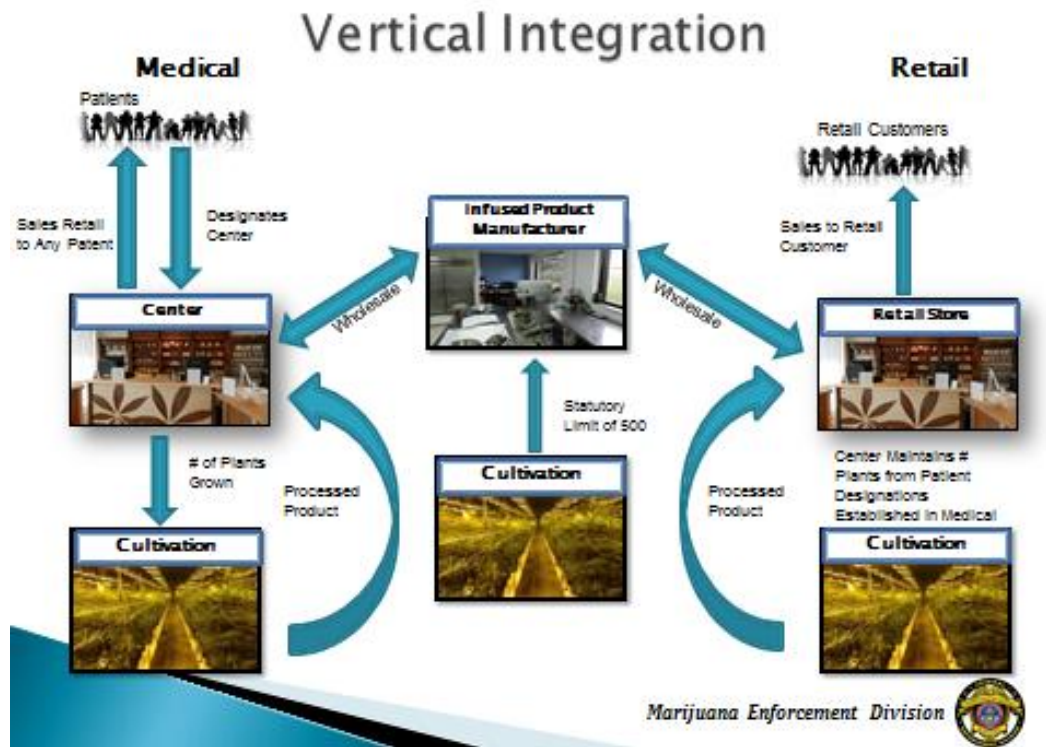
Vertical Integration

Medical

Patients

Sales Retail to Any Patient

Designates Center

Center

# of Plants Grown

Cultivation

Processed Product

Wholesale

Infused Product Manufacturer

Statutory Limit of 500

Cultivation

Wholesale

Retail

Retail Customers

Sales to Retail Customer

Retail Store

Center Maintains # Plants from Patient Designations Established in Medical

Processed Product

Cultivation

Marijuana Enforcement Division